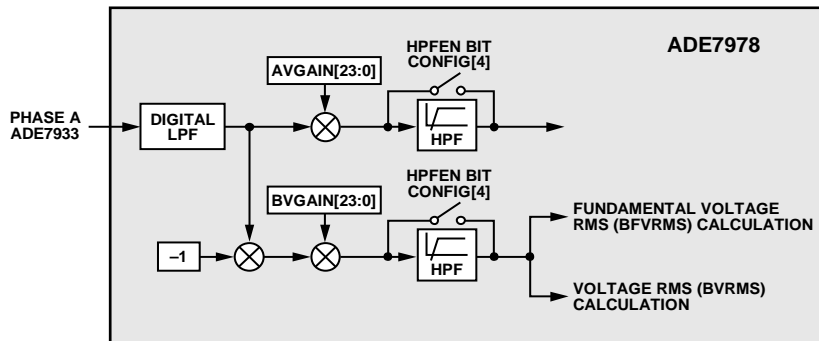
ADE7978

PHASE A
ADE7933

DIGITAL LPF

AVGAIN[23:0]

HPFEN BIT
CONFIG[4]

HPF

HPFEN BIT
CONFIG[4]

BVGAIN[23:0]

–1

HPF

FUNDAMENTAL VOLTAGE RMS (BFVRMS) CALCULATION

VOLTAGE RMS (BVRMS) CALCULATION